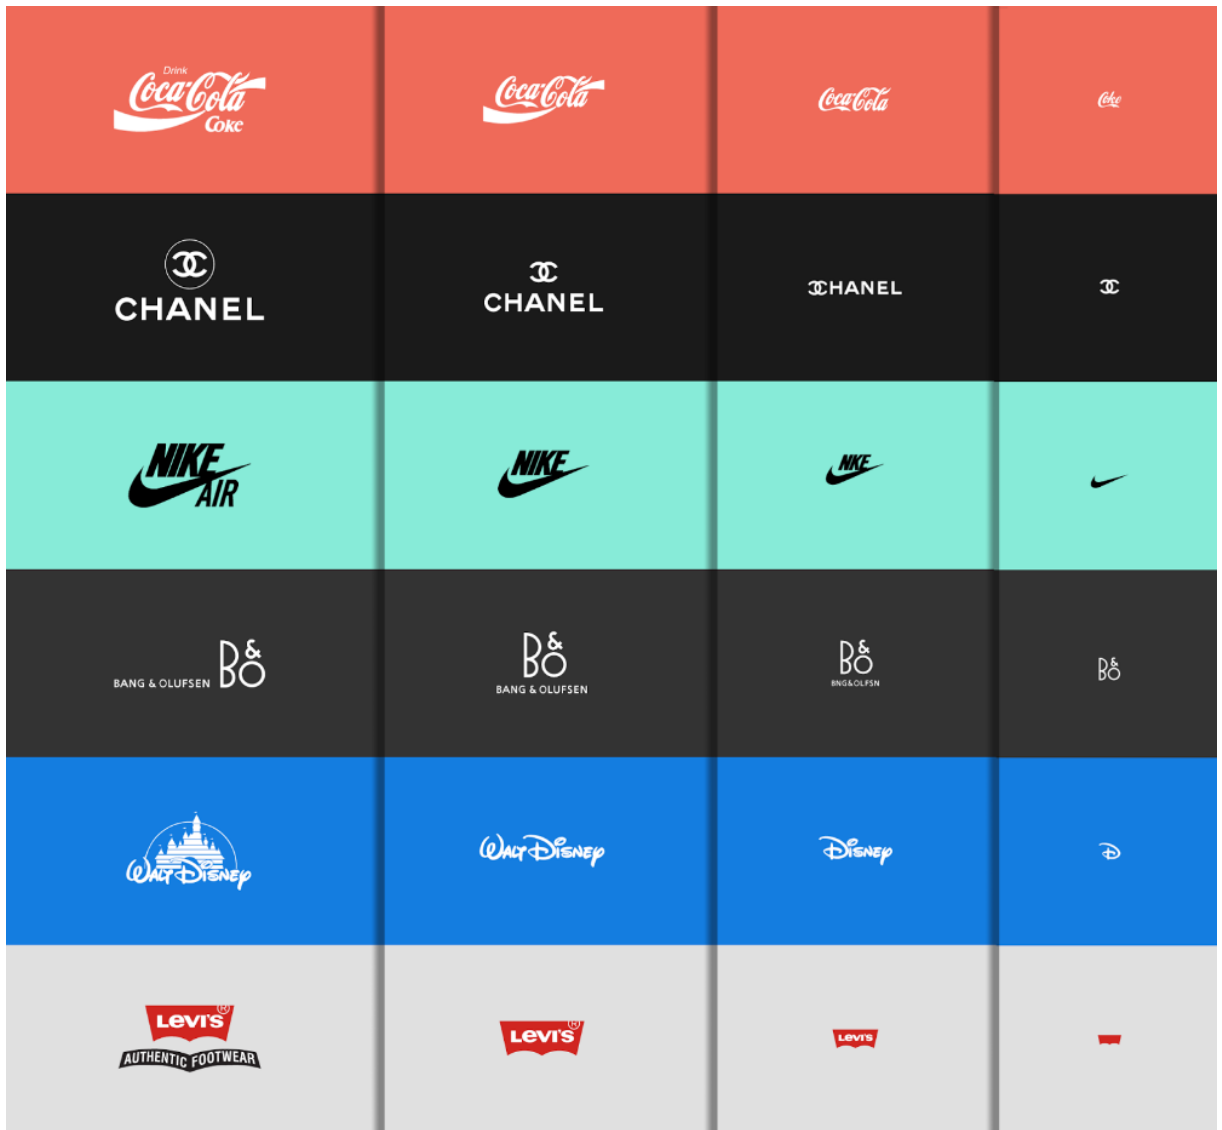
Drink Coca-Cola Coke
Coca-Cola
Coca-Cola
Coke

CHANEL
CHANEL
CHANEL

NIKE AIR
NIKE
NIKE

BANG & OLUFSEN B&O
B&O BANG & OLUFSEN
B&O BNG&OLFSN
B&O

Walt Disney
Walt Disney
Disney
D

Levi's® AUTHENTIC FOOTWEAR
Levi's®
Levi's